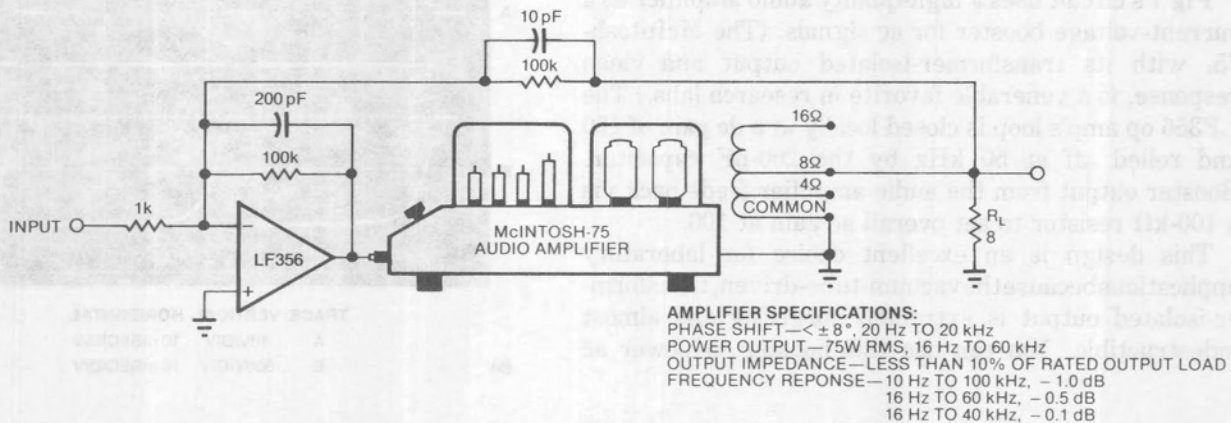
10 pF

100k

200 pF

100k

INPUT

1k

LF356

+

16Ω

8Ω

4Ω

COMMON

$R_L$

8

McINTOSH-75
AUDIO AMPLIFIER

AMPLIFIER SPECIFICATIONS:
PHASE SHIFT—< ± 8°, 20 Hz TO 20 kHz
POWER OUTPUT—75W RMS, 16 Hz TO 60 kHz
OUTPUT IMPEDANCE—LESS THAN 10% OF RATED OUTPUT LOAD
FREQUENCY REPONSE—10 Hz TO 100 kHz, – 1.0 dB
16 Hz TO 60 kHz, – 0.5 dB
16 Hz TO 40 kHz, – 0.1 dB

Fig. 7 circuit uses a high-quality audio amplifier as a current-voltage booster for ac signals. (The McIntosh-75, with its transformer-isolated output and wide response, is a venerable favorite in research labs.) The LF356 op amp's loop is closed locally with a gain of 100 and rolled off at 80 kHz by the 200-pF capacitor. Booster output from the audio amplifier is fed back via a 100-kΩ resistor to set overall a gain of 100.

This design is an excellent choice for laboratory applications because the vacuum-tube-driven, transformer-isolated output is extremely rugged and almost indestructible.

TRACE VERTICAL HORIZONTAL
A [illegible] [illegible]
B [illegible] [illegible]